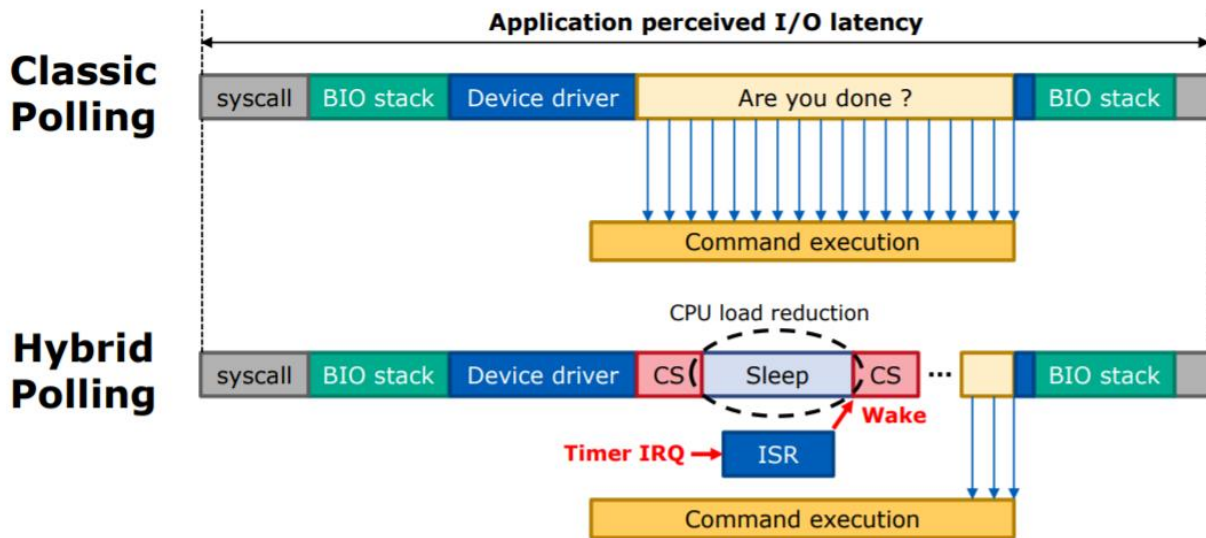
Application perceived I/O latency

Classic Polling

syscall | BIO stack | Device driver | Are you done ? | BIO stack

Command execution

CPU load reduction

Hybrid Polling

syscall | BIO stack | Device driver | CS | Sleep | CS | ... | BIO stack

Wake

Timer IRQ

ISR

Command execution